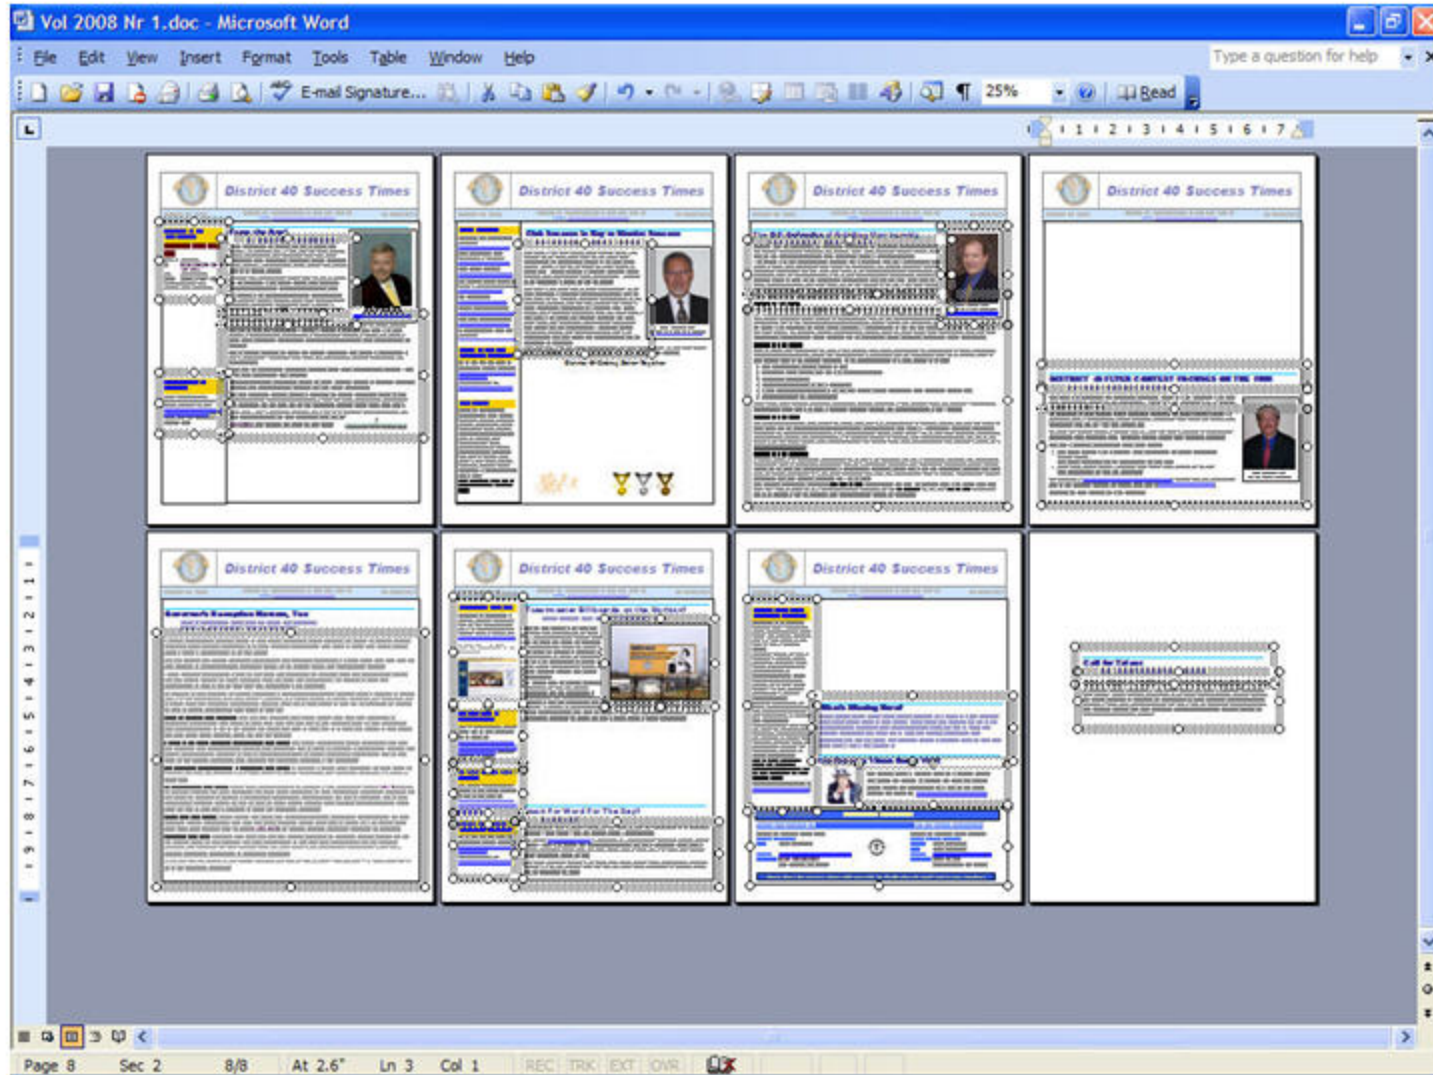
Vol 2008 Nr 1.doc - Microsoft Word

File Edit View Insert Format Tools Table Window Help

Type a question for help

E-mail Signature... 25% Read

1 2 3 4 5 6 7

District 40 Success Times

District 40 Success Times

District 40 Success Times

District 40 Success Times

District 40 Success Times

District 40 Success Times

District 40 Success Times

Page 8 Sec 2 8/8 At 2.6" Ln 3 Col 1 REC TRK EXT OVR